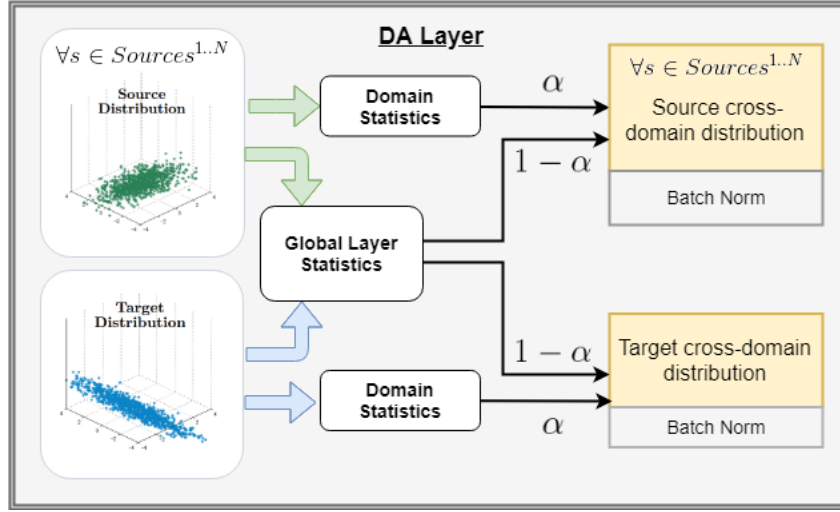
DA Layer

$\forall s \in Sources^{1..N}$

Source Distribution

Target Distribution

Domain Statistics

Global Layer Statistics

Domain Statistics

$\alpha$

$1-\alpha$

$1-\alpha$

$\alpha$

$\forall s \in Sources^{1..N}$

Source cross-domain distribution

Batch Norm

Target cross-domain distribution

Batch Norm